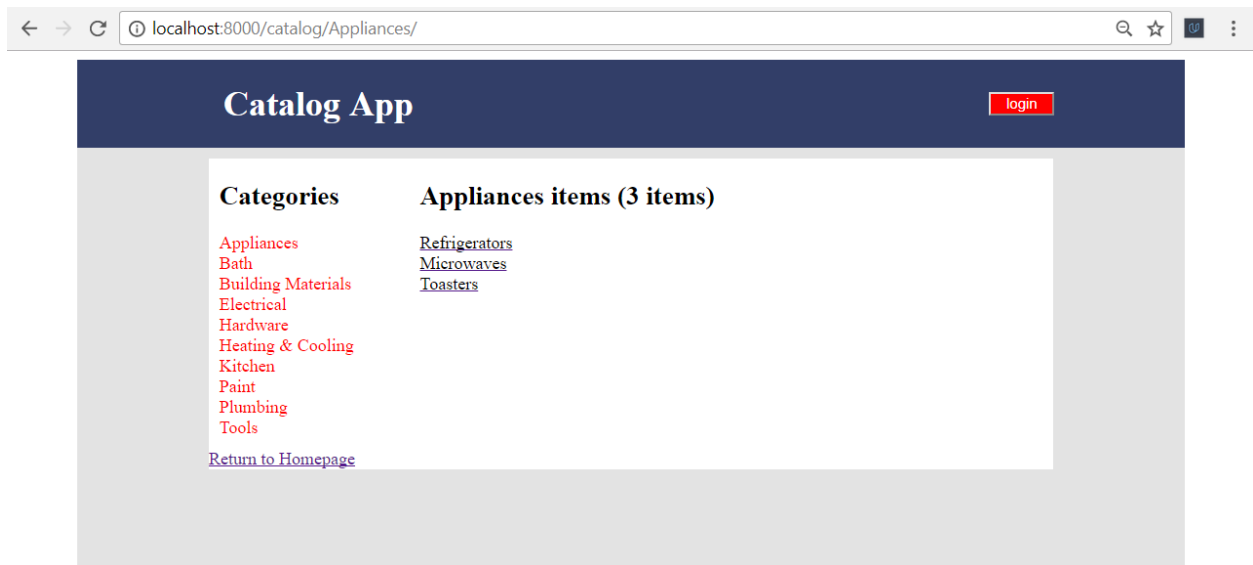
localhost:8000/catalog/Appliances/

Catalog App

login

Categories

Appliances
Bath
Building Materials
Electrical
Hardware
Heating & Cooling
Kitchen
Paint
Plumbing
Tools

Return to Homepage

Appliances items (3 items)

Refrigerators
Microwaves
Toasters